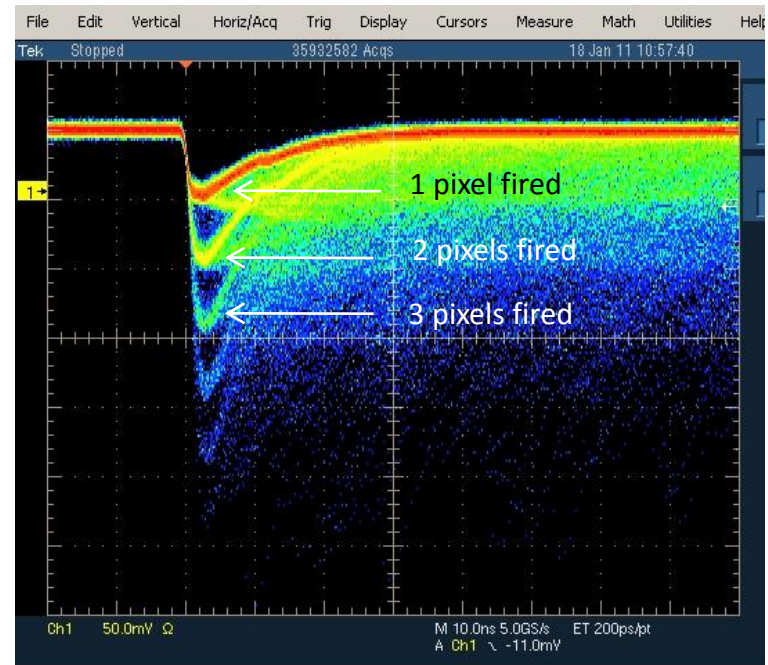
File Edit Vertical Horiz/Acq Trig Display Cursors Measure Math Utilities Help

Tek Stopped 35932582 Acqs 18 Jan 11 10:57:40

1→

1 pixel fired

2 pixels fired

3 pixels fired

Ch1 50.0mV Ω

M 10.0ns 5.0GS/s ET 200ps/pt
A Ch1 ↘ -11.0mV